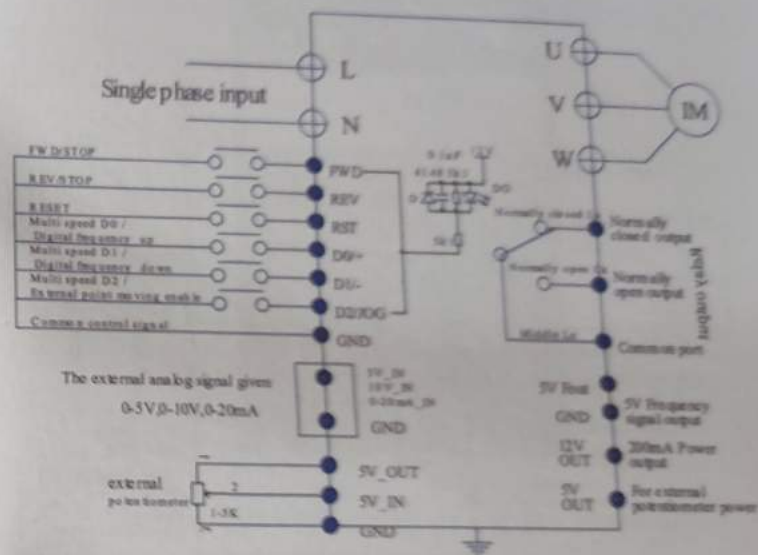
L
N
U
V
W
IM
Single phase input
FWD/STOP
REV/STOP
RESET
Multi speed D0 / Digital frequency up
Multi speed D1 / Digital frequency down
Multi speed D2 / External point moving enable
Common control signal
FWD
REV
RST
D0/+
D1/-
D2/JOG
GND
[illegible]
Normally closed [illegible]
Normally closed output
Normally open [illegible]
Normally open output
Middle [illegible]
Common port
Relay output
The external analog signal given
0-5V,0-10V,0-20mA
5V_IN
10V_IN
0-20mA_IN
GND
5V Freq
GND
5V Frequency signal output
12V OUT
200mA Power output
5V OUT
For external potentiometer power
external potentiometer
2
1-5K
5V_OUT
5V_IN
GND